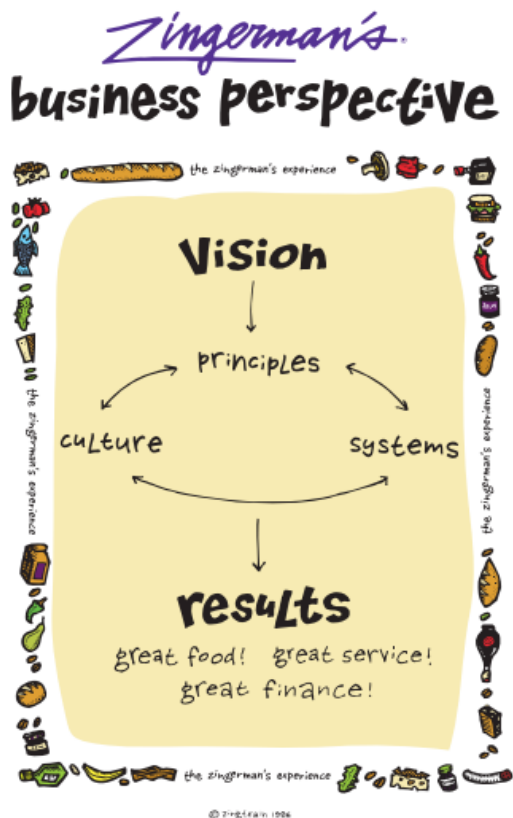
Zingerman's®

business perspective

the zingerman's experience

the zingerman's experience

the zingerman's experience

Vision

principles

culture

systems

results

great food! great service!
great finance!

the zingerman's experience

© zingtrain 1996